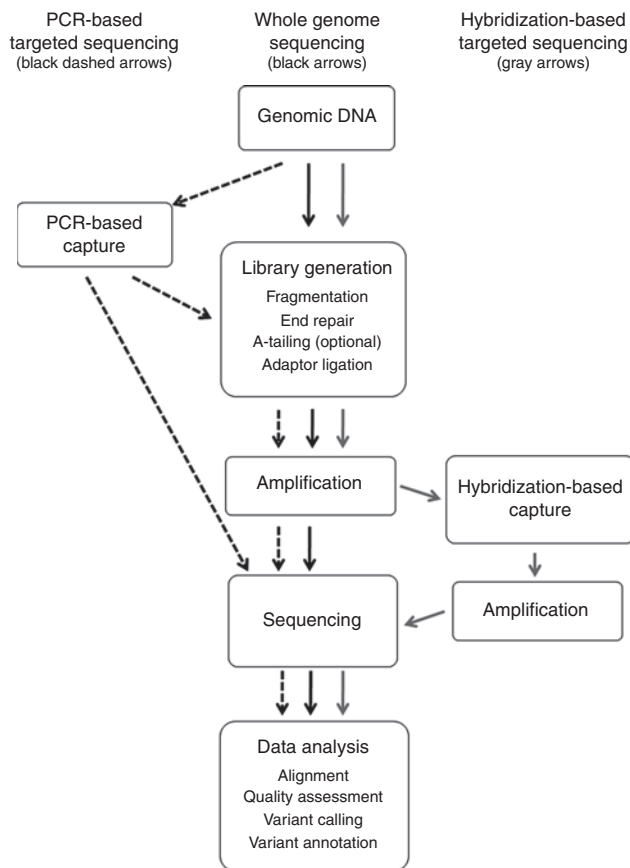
PCR-based targeted sequencing (black dashed arrows)

Whole genome sequencing (black arrows)

Hybridization-based targeted sequencing (gray arrows)

Genomic DNA

PCR-based capture

Library generation
Fragmentation
End repair
A-tailing (optional)
Adaptor ligation

Amplification

Hybridization-based capture

Amplification

Sequencing

Data analysis
Alignment
Quality assessment
Variant calling
Variant annotation